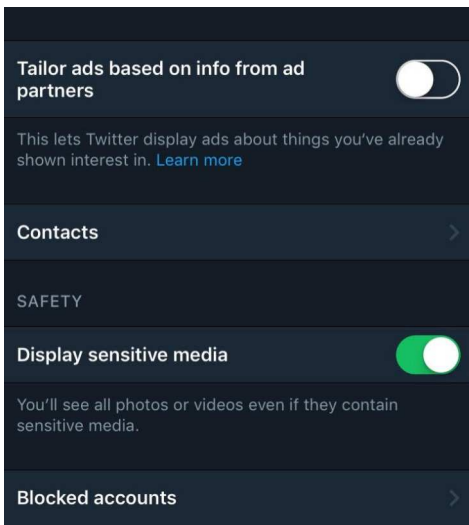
Tailor ads based on info from ad partners

This lets Twitter display ads about things you've already shown interest in. Learn more

Contacts

SAFETY

Display sensitive media

You'll see all photos or videos even if they contain sensitive media.

Blocked accounts